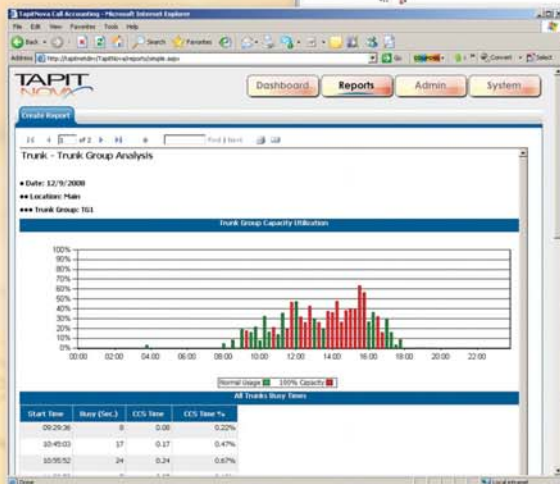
TapitNova Call Accounting - Microsoft Internet Explorer

File Edit View Favorites Tools Help

Back Search Favorites

Address http://tapitnetdev/TapitNova/reports/simple.aspx

Go

TAPIT NOVA

Dashboard Reports Admin System

Create Report

1 of 2 Find | Next

Trunk - Trunk Group Analysis

• Date: 12/9/2008

•• Location: Main

••• Trunk Group: TG1

Trunk Group Capacity Utilization

100%
90%
80%
70%
60%
50%
40%
30%
20%
10%
0%

00:00 02:00 04:00 06:00 08:00 10:00 12:00 14:00 16:00 18:00 20:00 22:00

Normal Usage 100% Capacity

All Trunks Busy Times

| Start Time | Busy (Sec.) | CCS Time | CCS Time % |
|---|---|---|---|
| 09:29:36 | 8 | 0.08 | 0.22% |
| 10:45:03 | 17 | 0.17 | 0.47% |
| 10:55:52 | 24 | 0.24 | 0.67% |
| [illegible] | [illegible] | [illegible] | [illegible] |

Done Local intranet